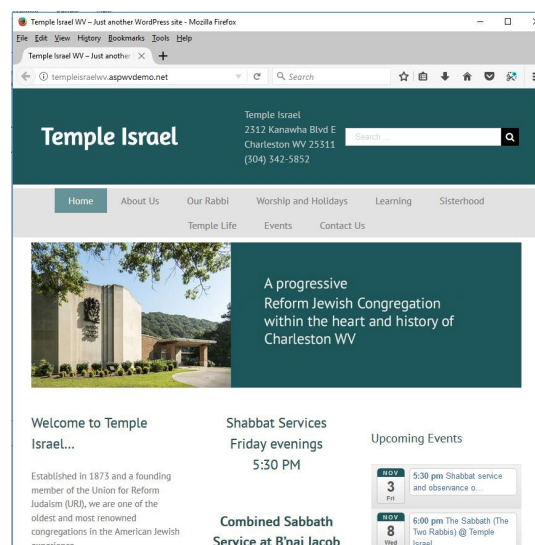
Temple Israel WV – Just another WordPress site - Mozilla Firefox

File Edit View History Bookmarks Tools Help

Temple Israel WV – Just another ×

templeisraelwv.aspwvdemo.net

Search

Temple Israel

Temple Israel
2312 Kanawha Blvd E
Charleston WV 25311
(304) 342-5852

Search ...

Home About Us Our Rabbi Worship and Holidays Learning Sisterhood Temple Life Events Contact Us

A progressive Reform Jewish Congregation within the heart and history of Charleston WV

Welcome to Temple Israel...

Established in 1873 and a founding member of the Union for Reform Judaism (URJ), we are one of the oldest and most renowned congregations in the American Jewish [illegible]

Shabbat Services
Friday evenings
5:30 PM

Combined Sabbath Service at B'nai Jacob

Upcoming Events

NOV
3
Fri
5:30 pm Shabbat service and observance o...

NOV
8
Wed
6:00 pm The Sabbath (The Two Rabbis) @ Temple Israel